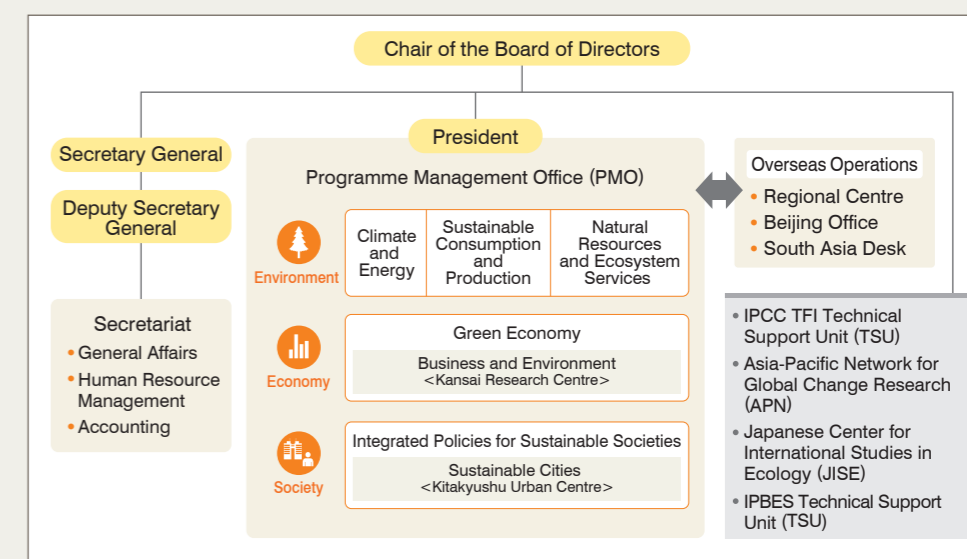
Chair of the Board of Directors

President

Secretary General

Deputy Secretary General

Programme Management Office (PMO)

Overseas Operations
• Regional Centre
• Beijing Office
• South Asia Desk

Environment

Climate and Energy

Sustainable Consumption and Production

Natural Resources and Ecosystem Services

Secretariat
• General Affairs
• Human Resource Management
• Accounting

Economy

Green Economy

Business and Environment
<Kansai Research Centre>

Society

Integrated Policies for Sustainable Societies

Sustainable Cities
<Kitakyushu Urban Centre>

• IPCC TFI Technical Support Unit (TSU)
• Asia-Pacific Network for Global Change Research (APN)
• Japanese Center for International Studies in Ecology (JISE)
• IPBES Technical Support Unit (TSU)